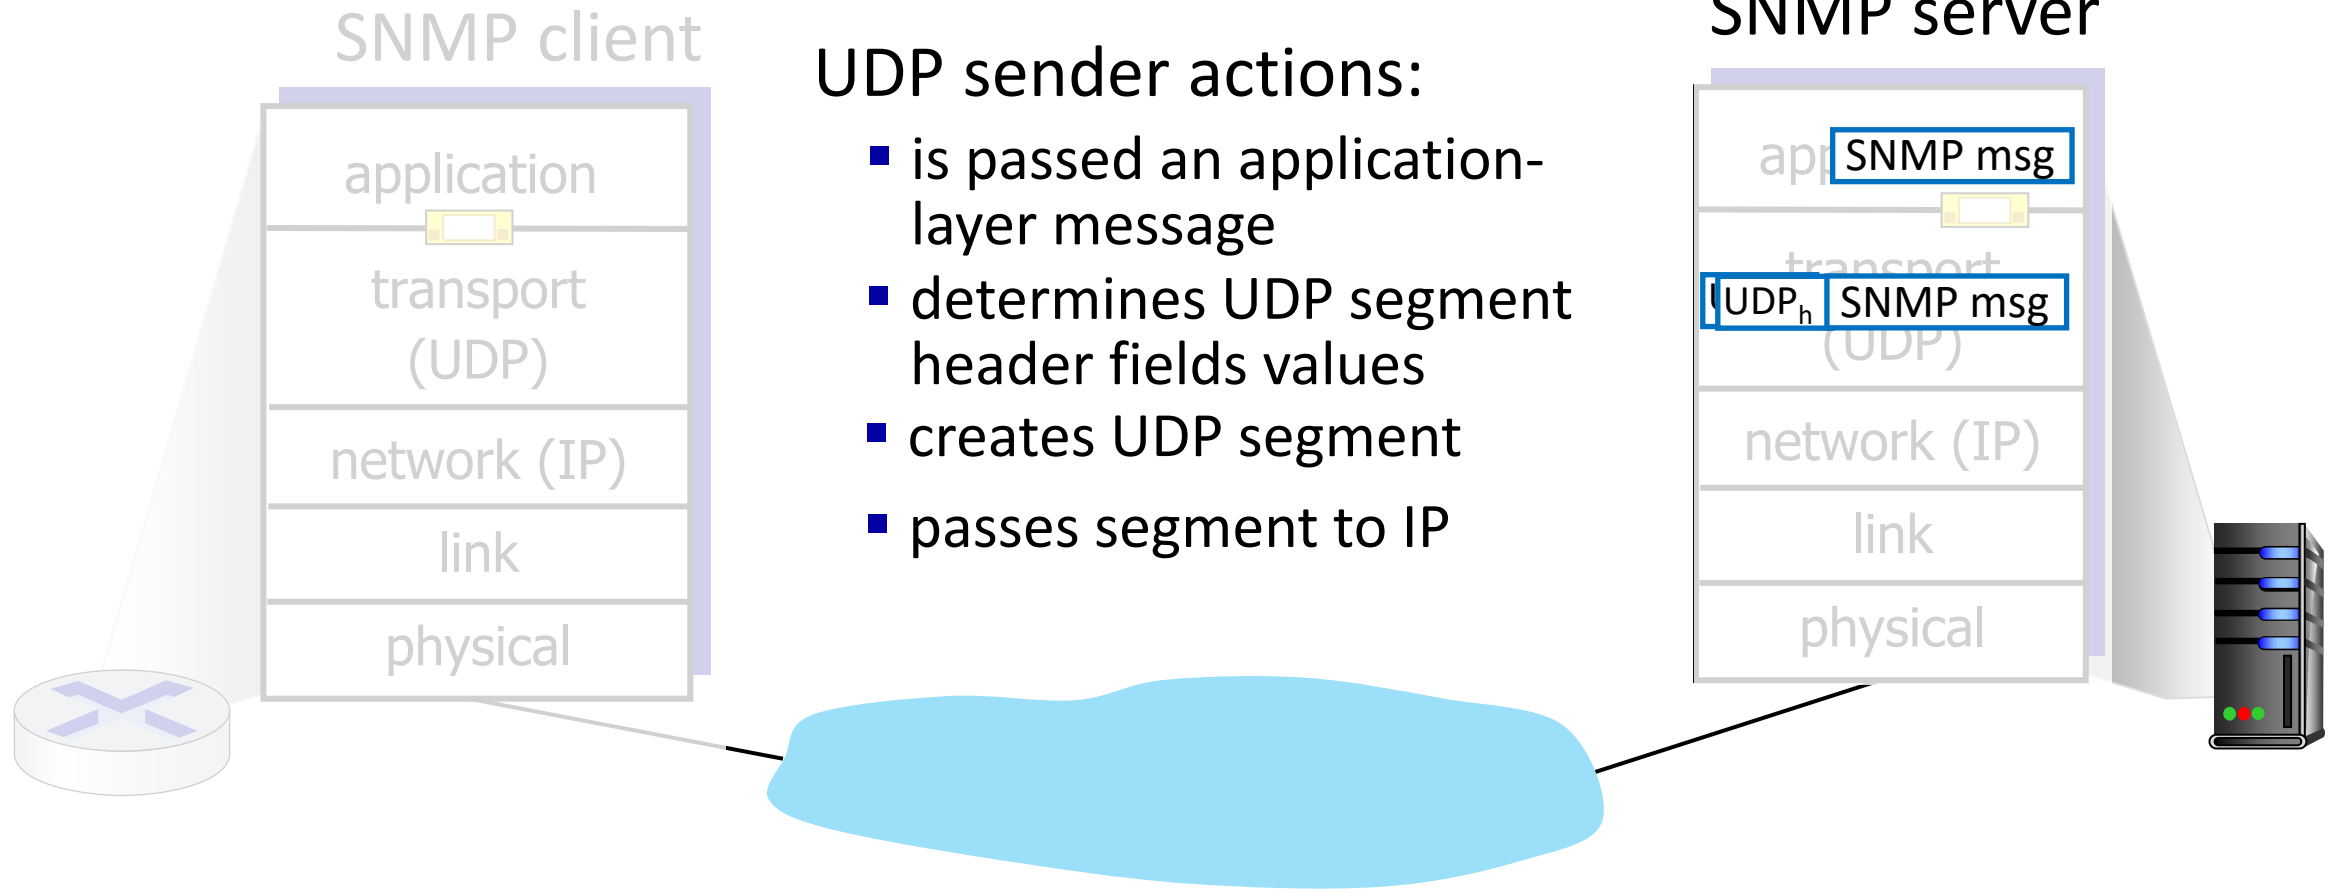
SNMP client

application

transport (UDP)

network (IP)

link

physical

UDP sender actions:

- is passed an application-layer message
- determines UDP segment header fields values
- creates UDP segment
- passes segment to IP

SNMP server

app SNMP msg

transport

UDP$_h$ SNMP msg

(UDP)

network (IP)

link

physical